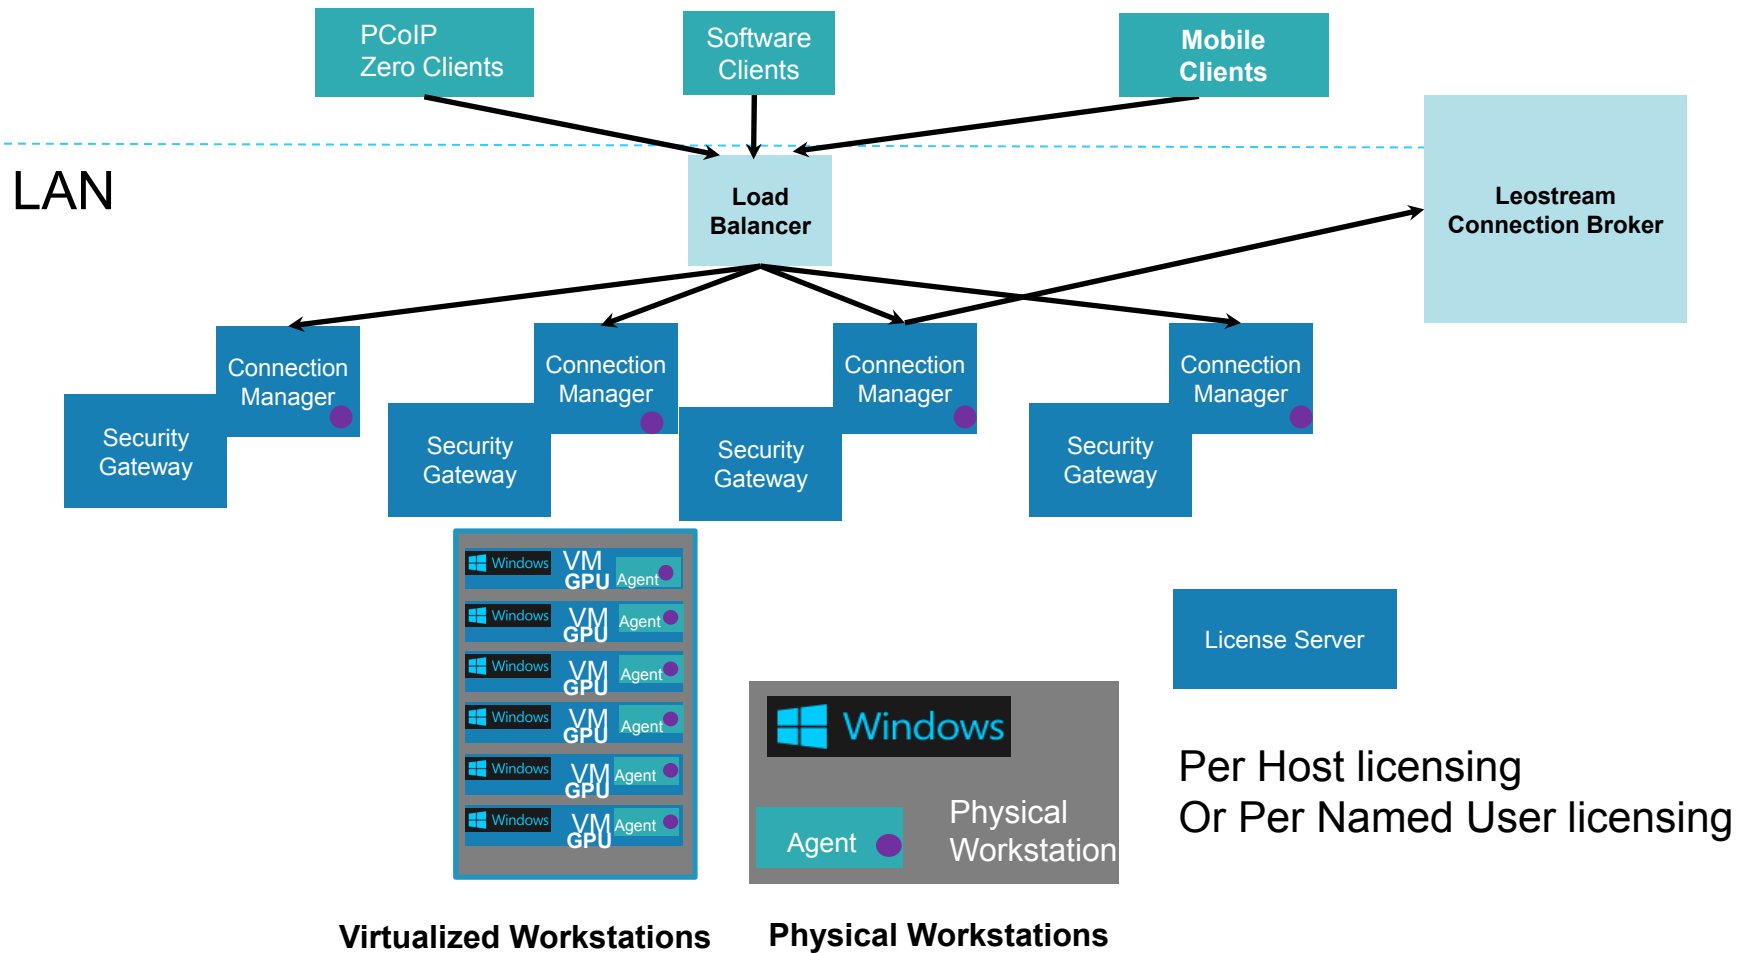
PCoIP Zero Clients

Software Clients

Mobile Clients

LAN

Load Balancer

Leostream Connection Broker

Connection Manager

Security Gateway

Connection Manager

Security Gateway

Connection Manager

Security Gateway

Connection Manager

Security Gateway

Windows VM GPU Agent

Windows VM GPU Agent

Windows VM GPU Agent

Windows VM GPU Agent

Windows VM GPU Agent

Windows VM GPU Agent

License Server

Windows

Agent

Physical Workstation

Per Host licensing
Or Per Named User licensing

Virtualized Workstations

Physical Workstations